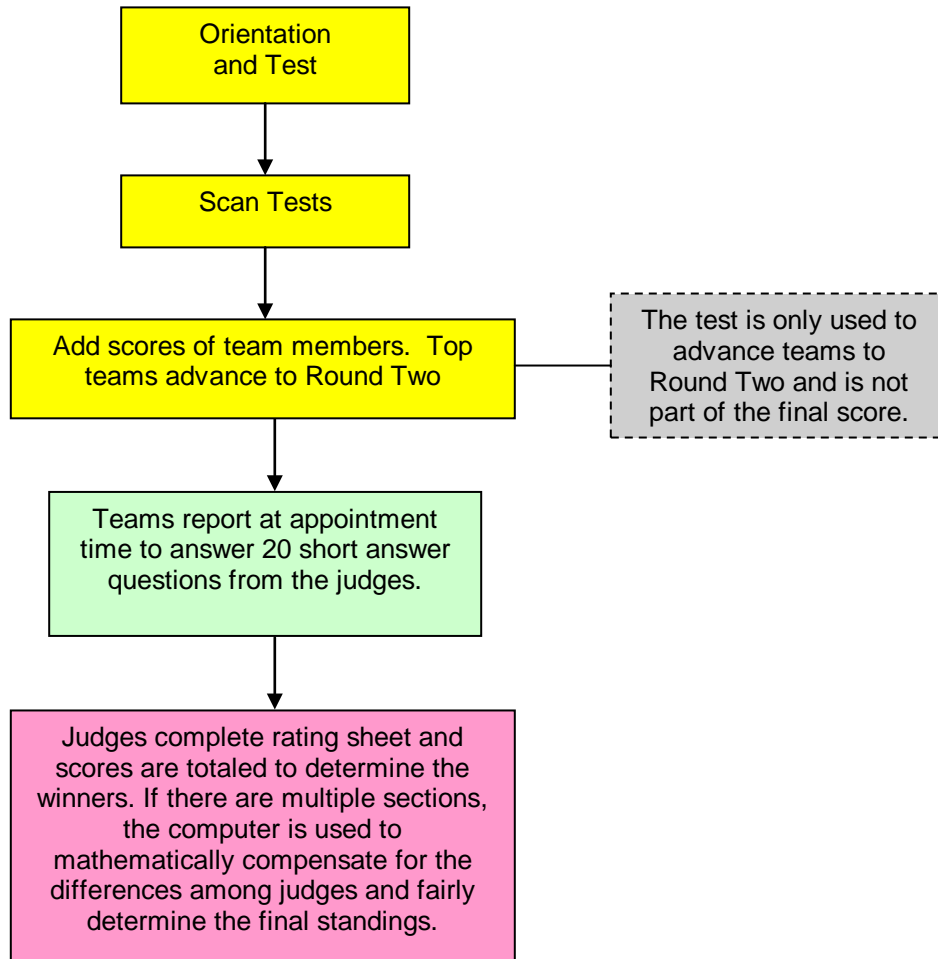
Orientation and Test

Scan Tests

Add scores of team members.  Top teams advance to Round Two

The test is only used to advance teams to Round Two and is not part of the final score.

Teams report at appointment time to answer 20 short answer questions from the judges.

Judges complete rating sheet and scores are totaled to determine the winners. If there are multiple sections, the computer is used to mathematically compensate for the differences among judges and fairly determine the final standings.